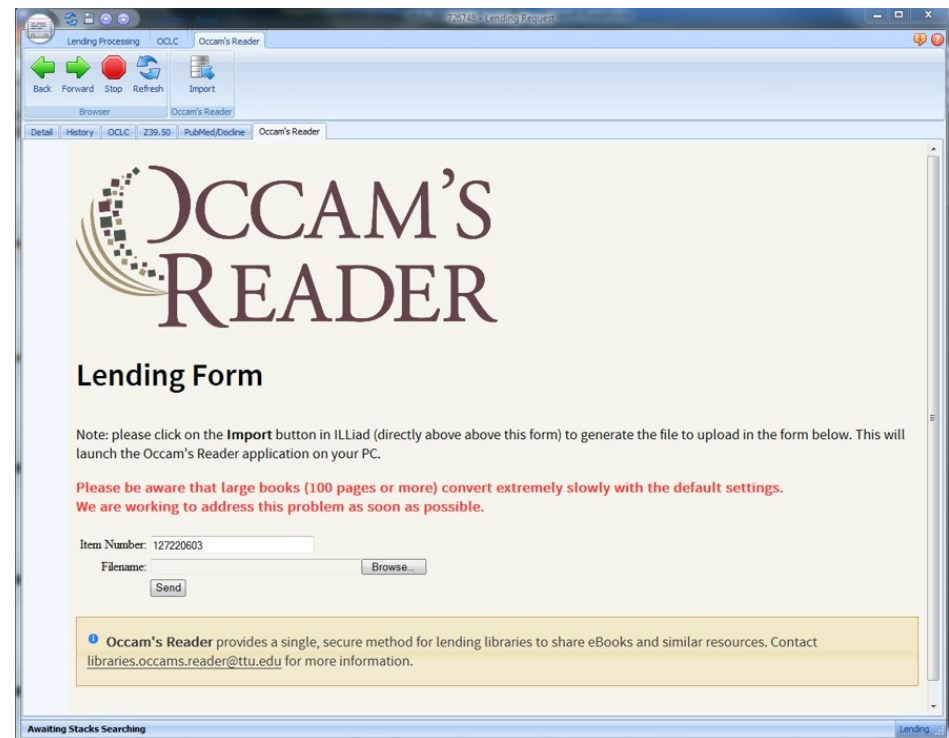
726748 - Lending Request

Lending Processing | OCLC | Occam's Reader

Back | Forward | Stop | Refresh | Import

Browser | Occam's Reader

Detail | History | OCLC | Z39.50 | PubMed/Docline | Occam's Reader

OCCAM'S READER

Lending Form

Note: please click on the **Import** button in ILLiad (directly above above this form) to generate the file to upload in the form below. This will launch the Occam's Reader application on your PC.

Please be aware that large books (100 pages or more) convert extremely slowly with the default settings.
We are working to address this problem as soon as possible.

Item Number: 127220603

Filename: Browse...

Send

**Occam's Reader** provides a single, secure method for lending libraries to share eBooks and similar resources. Contact libraries.occams.reader@ttu.edu for more information.

Awaiting Stacks Searching

Lending